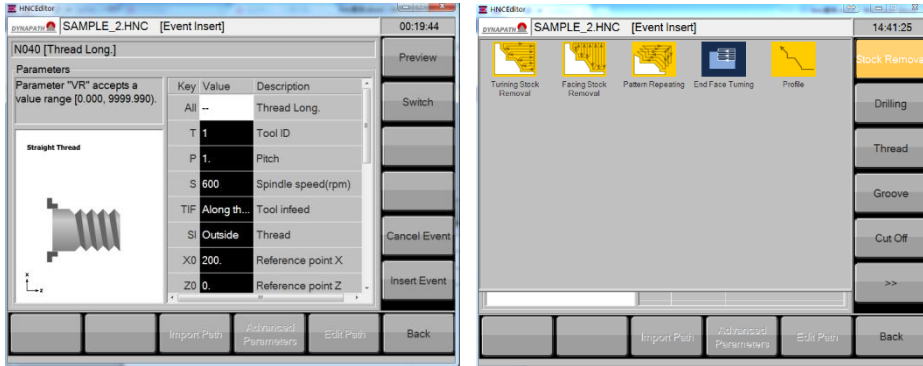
HNCEditor

DYNAPATH SAMPLE_2.HNC [Event Insert] 00:19:44

N040 [Thread Long.]

Parameters

Parameter "VR" accepts a value range [0.000, 9999.990).

Straight Thread

| Key | Value | Description |
|---|---|---|
| All | -- | Thread Long. |
| T | 1 | Tool ID |
| P | 1. | Pitch |
| S | 600 | Spindle speed(rpm) |
| TIF | Along th... | Tool infeed |
| SI | Outside | Thread |
| X0 | 200. | Reference point X |
| Z0 | 0. | Reference point Z |

Preview

Switch

Cancel Event

Insert Event

Import Path

Advanced Parameters

Edit Path

Back

HNCEditor

DYNAPATH SAMPLE_2.HNC [Event Insert] 14:41:25

Turning Stock Removal

Facing Stock Removal

Pattern Repeating

End Face Turning

Profile

Stock Remova

Drilling

Thread

Groove

Cut Off

>>

Import Path

Advanced Parameters

Edit Path

Back